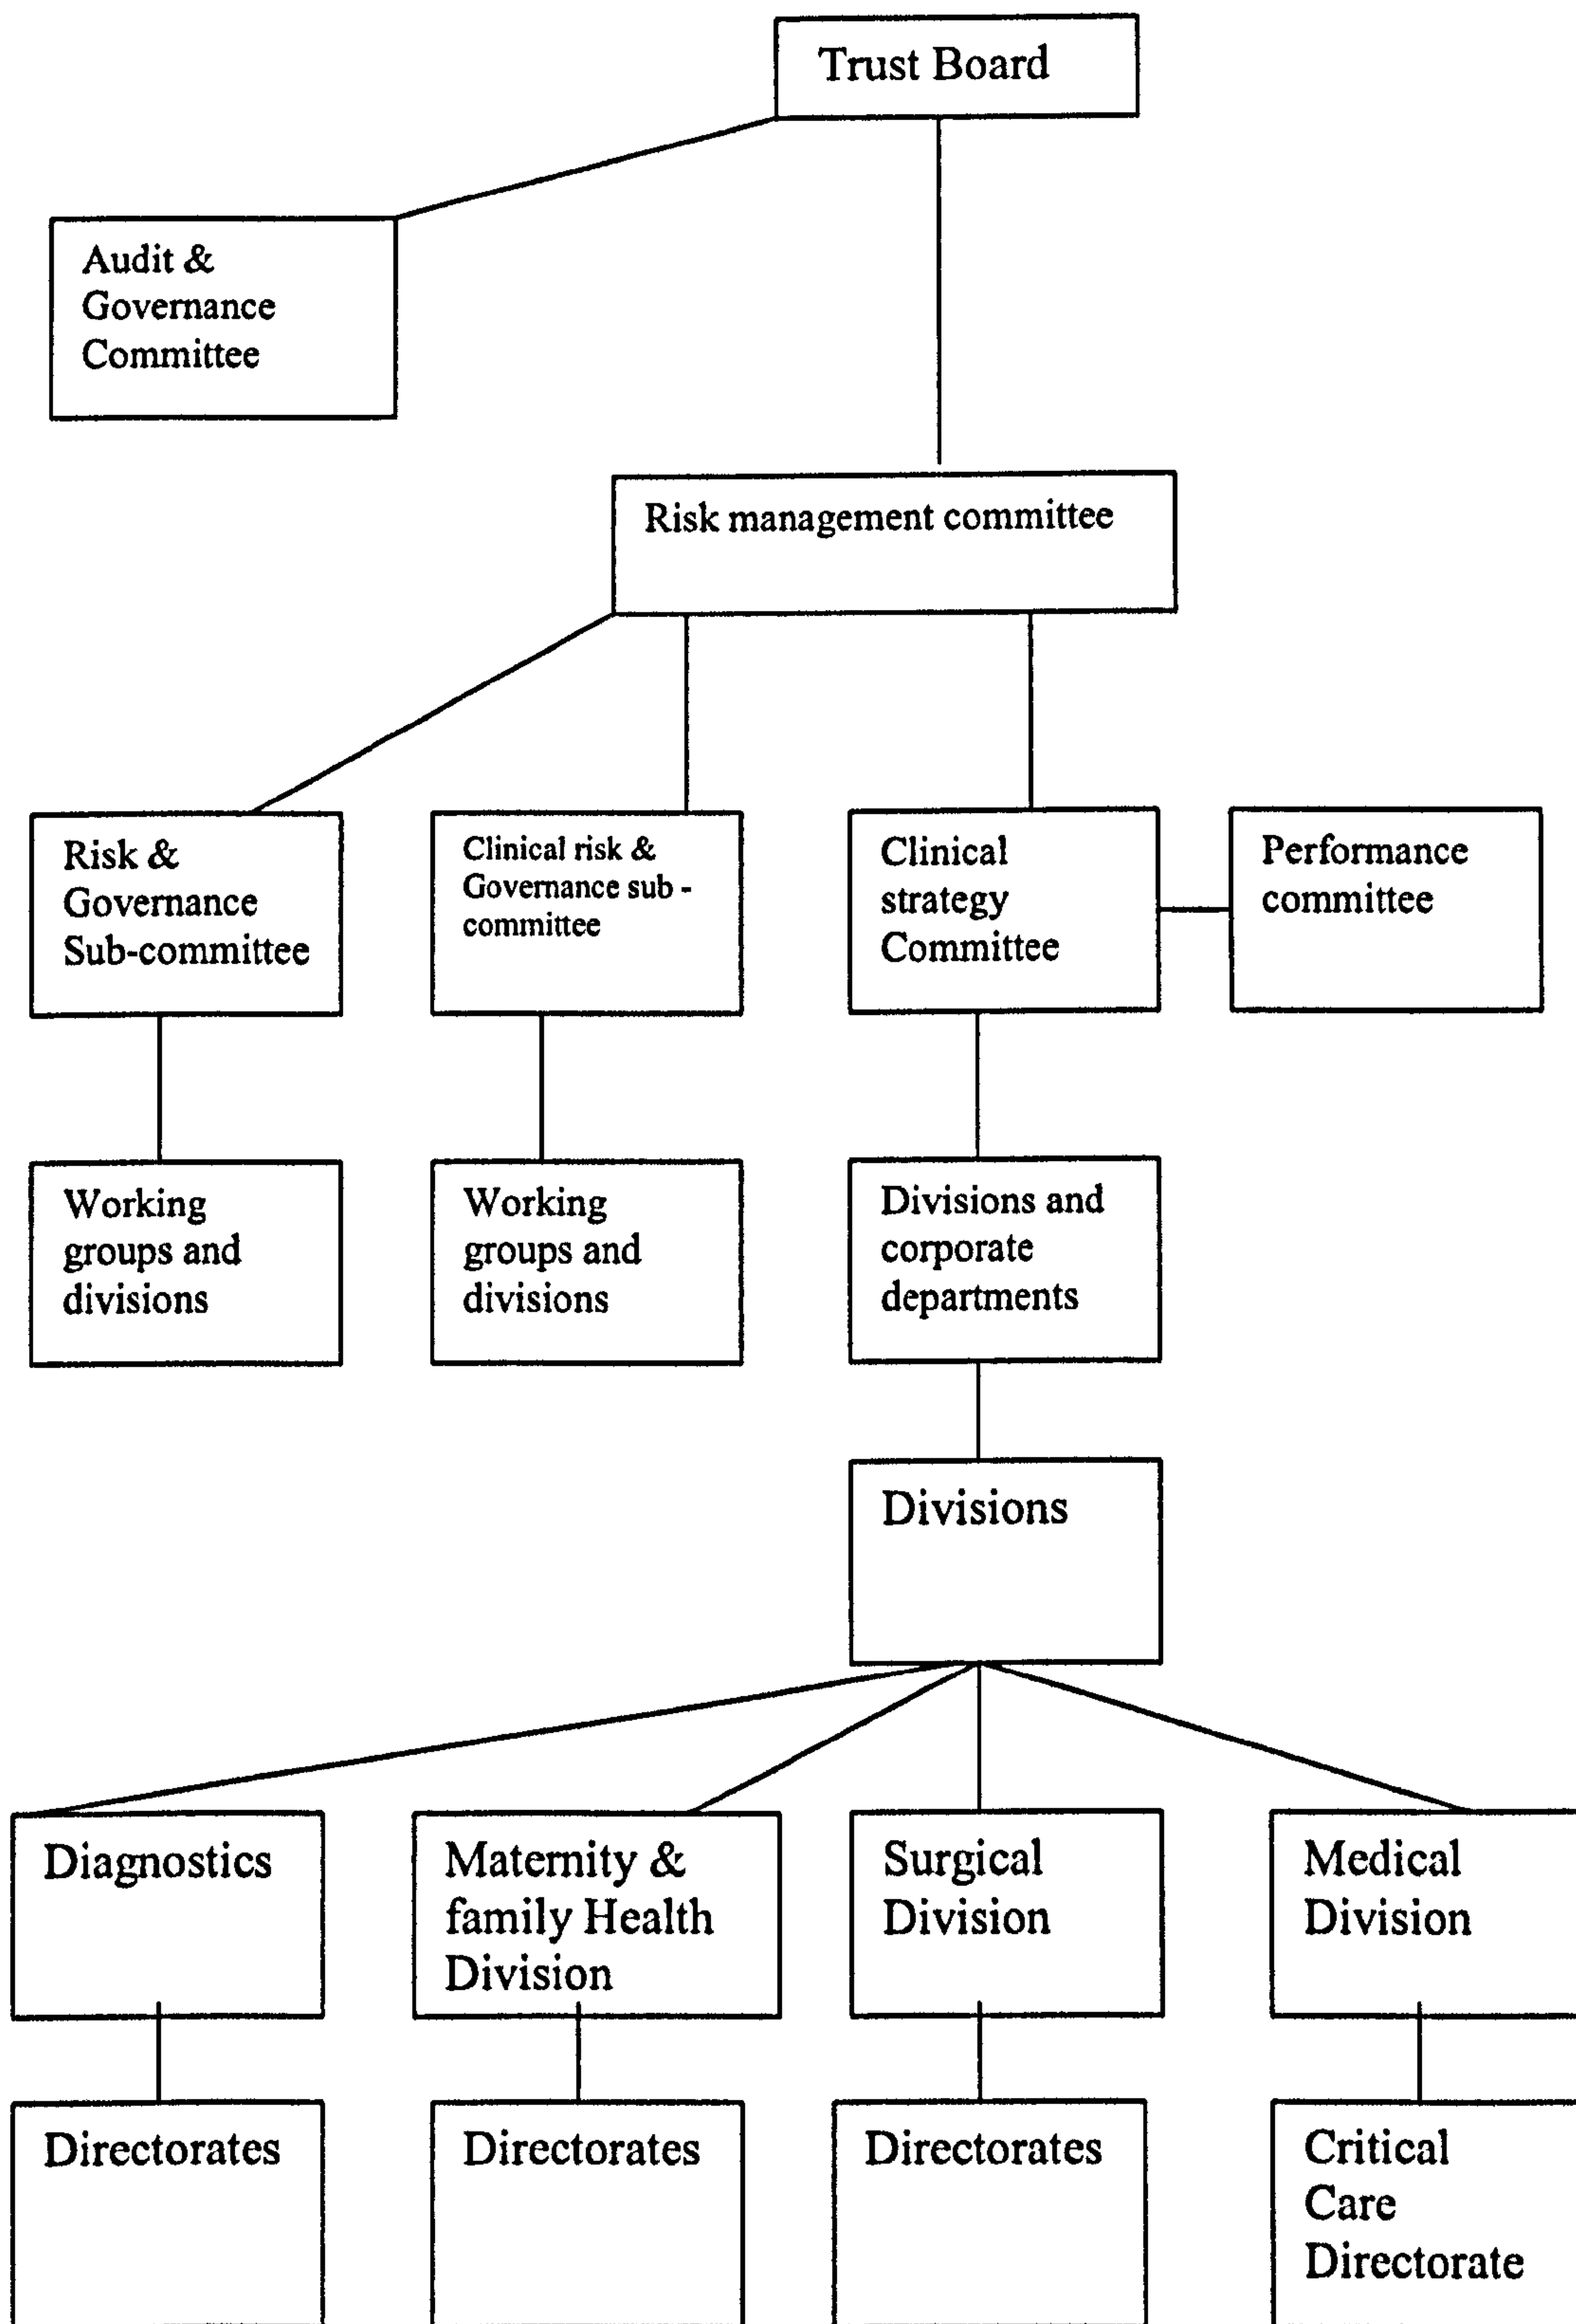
Trust Board

Audit & Governance Committee

Risk management committee

Risk & Governance Sub-committee

Clinical risk & Governance sub - committee

Clinical strategy Committee

Performance committee

Working groups and divisions

Working groups and divisions

Divisions and corporate departments

Divisions

Diagnostics

Maternity & family Health Division

Surgical Division

Medical Division

Directorates

Directorates

Directorates

Critical Care Directorate